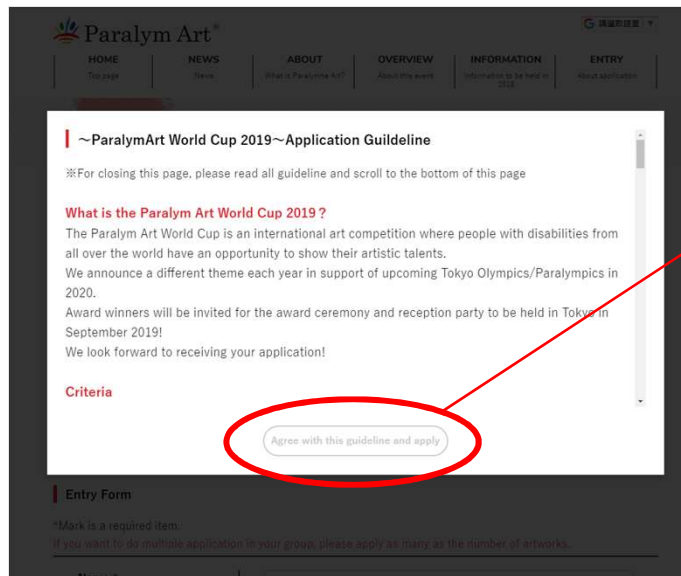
Paralym Art®

G 言語を選択 ▼

HOME
Top page

NEWS
News

ABOUT
What is Paralym Art?

OVERVIEW
About this event

INFORMATION
Information to be held in 2018

ENTRY
About application

～ParalymArt World Cup 2019～Application Guildeline

※For closing this page, please read all guideline and scroll to the bottom of this page

What is the Paralym Art World Cup 2019？

The Paralym Art World Cup is an international art competition where people with disabilities from all over the world have an opportunity to show their artistic talents.
We announce a different theme each year in support of upcoming Tokyo Olympics/Paralympics in 2020.
Award winners will be invited for the award ceremony and reception party to be held in Tokyo in September 2019!
We look forward to receiving your application!

Criteria

Agree with this guideline and apply

Entry Form

*Mark is a required item.
If you want to do multiple application in your group, please apply as many as the number of artworks.

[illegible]